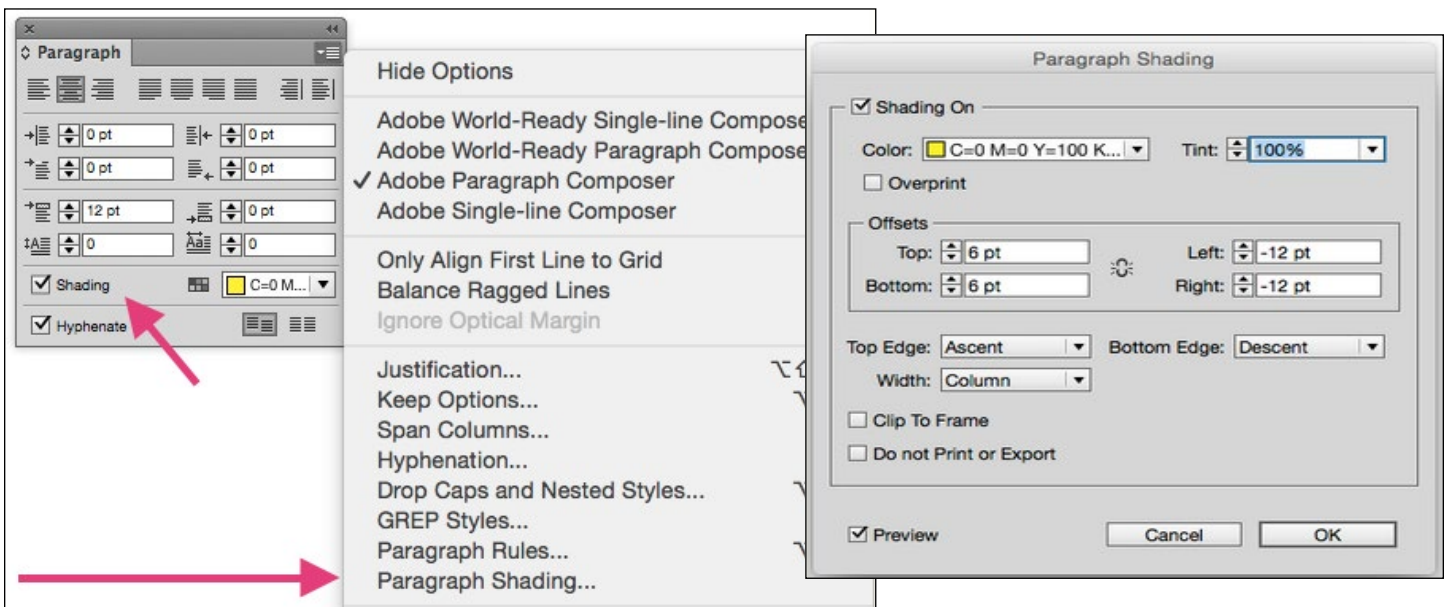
Paragraph

0 pt
0 pt
0 pt
0 pt
12 pt
0 pt
0
0
Shading
C=0 M...
Hyphenate

Hide Options

Adobe World-Ready Single-line Compose
Adobe World-Ready Paragraph Compose
✓ Adobe Paragraph Composer
Adobe Single-line Composer

Only Align First Line to Grid
Balance Ragged Lines
Ignore Optical Margin

Justification...
Keep Options...
Span Columns...
Hyphenation...
Drop Caps and Nested Styles...
GREP Styles...
Paragraph Rules...
Paragraph Shading...

Paragraph Shading

Shading On
Color: C=0 M=0 Y=100 K...
Tint: 100%
Overprint

Offsets
Top: 6 pt
Bottom: 6 pt
Left: -12 pt
Right: -12 pt

Top Edge: Ascent
Bottom Edge: Descent
Width: Column

Clip To Frame
Do not Print or Export

Preview
Cancel
OK